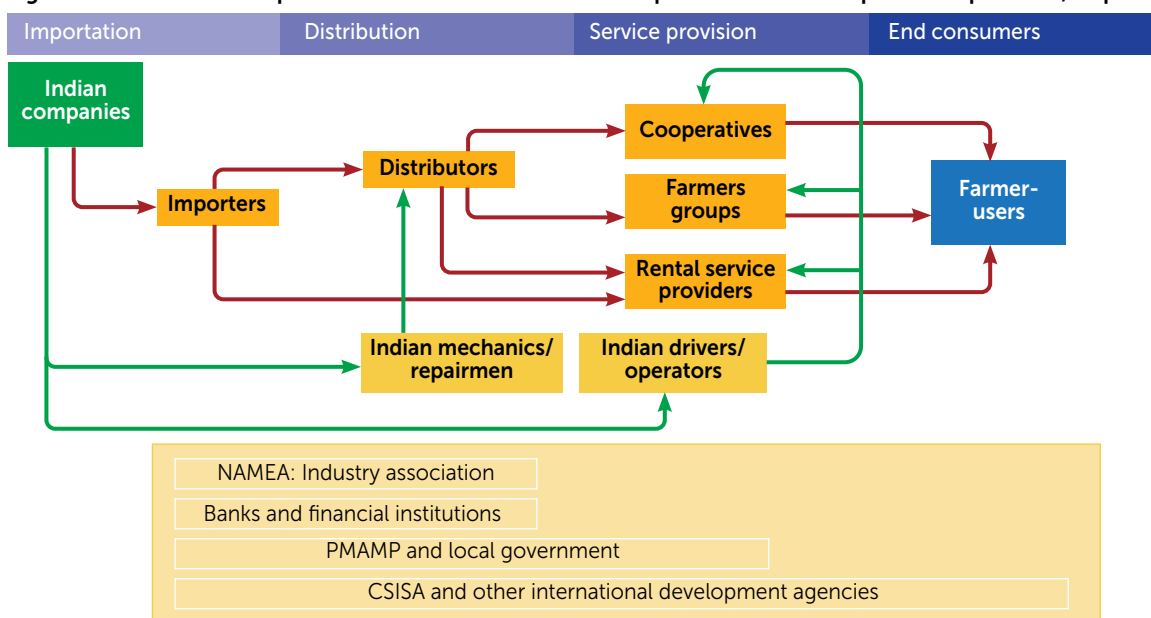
Importation | Distribution | Service provision | End consumers

Indian companies

Importers

Distributors

Cooperatives

Farmers groups

Rental service providers

Farmer-users

Indian mechanics/ repairmen

Indian drivers/ operators

NAMEA: Industry association

Banks and financial institutions

PMAMP and local government

CSISA and other international development agencies